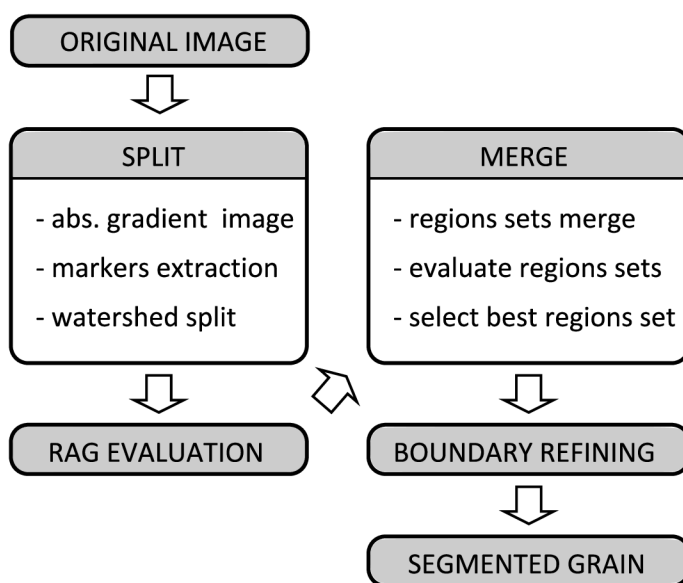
ORIGINAL IMAGE

SPLIT

- abs. gradient image
- markers extraction
- watershed split

RAG EVALUATION

MERGE

- regions sets merge
- evaluate regions sets
- select best regions set

BOUNDARY REFINING

SEGMENTED GRAIN